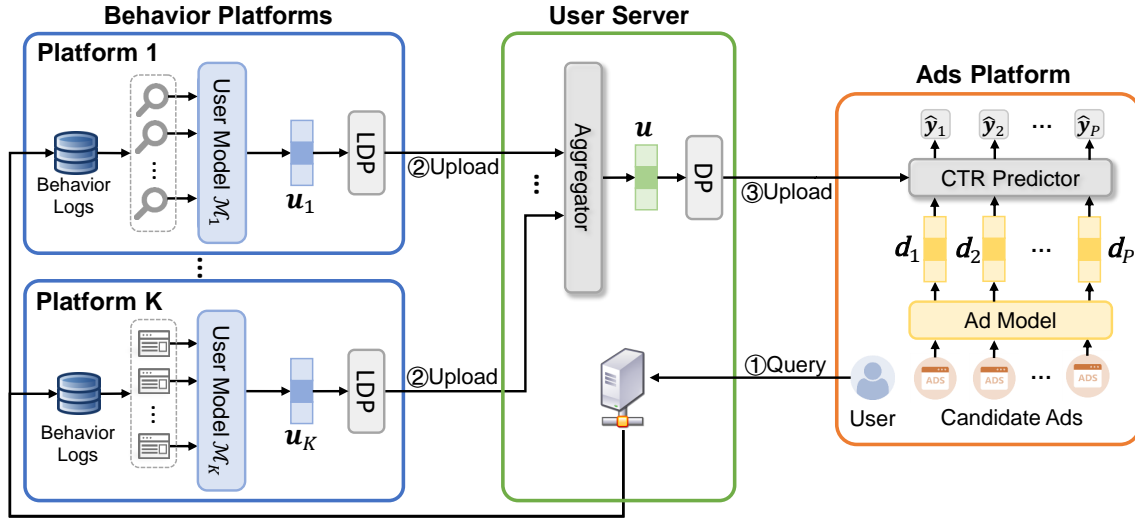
Behavior Platforms

Platform 1

Behavior Logs

User Model $\mathcal{M}_1$

$\boldsymbol{u}_1$

LDP

②Upload

Platform K

Behavior Logs

User Model $\mathcal{M}_K$

$\boldsymbol{u}_K$

LDP

②Upload

User Server

Aggregator

$\boldsymbol{u}$

DP

③Upload

Ads Platform

$\hat{\boldsymbol{y}}_1$ $\hat{\boldsymbol{y}}_2$ ··· $\hat{\boldsymbol{y}}_P$

CTR Predictor

$\boldsymbol{d}_1$ $\boldsymbol{d}_2$ ··· $\boldsymbol{d}_P$

Ad Model

①Query

User

ADS ADS ··· ADS

Candidate Ads